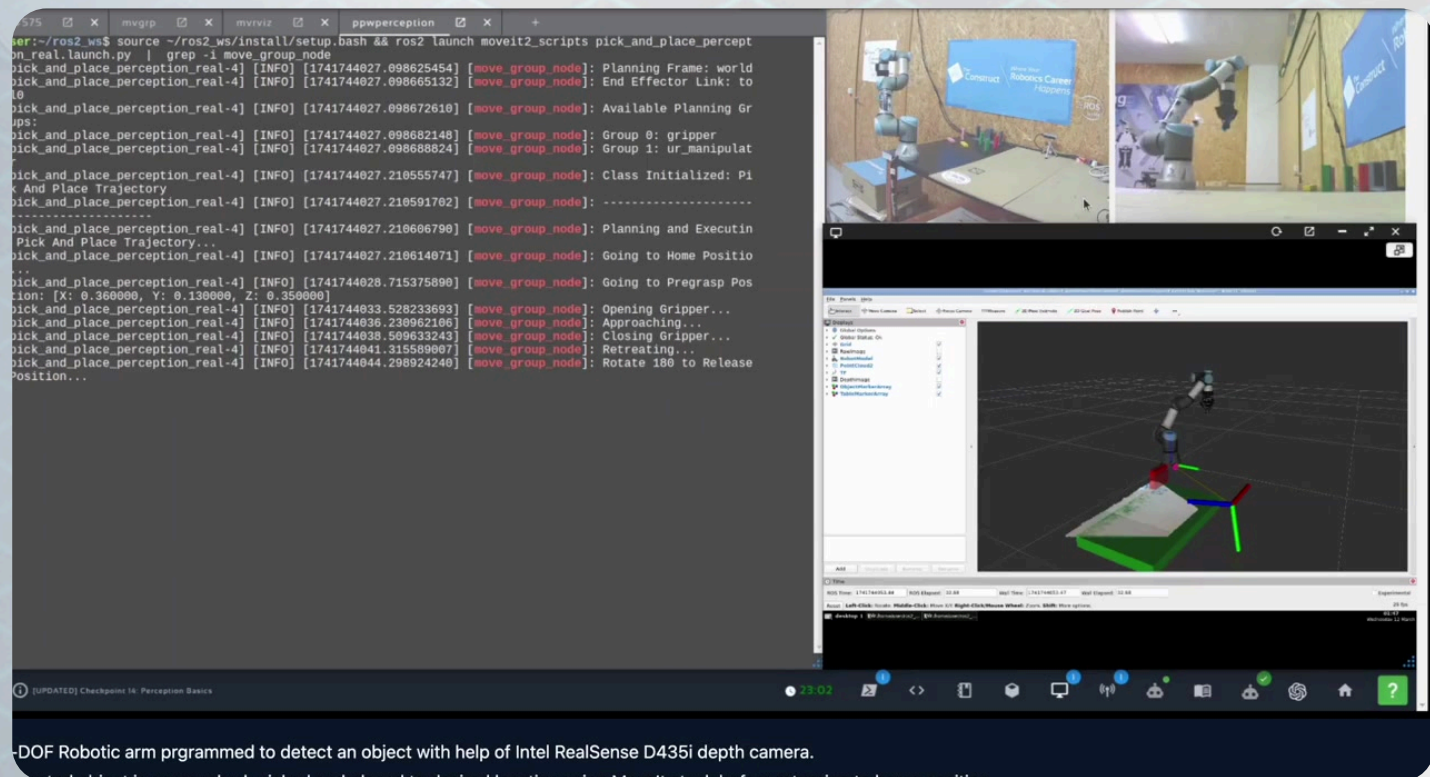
575 mvgrp mvrviz ppwperception +

ser:~/ros2_ws$ source ~/ros2_ws/install/setup.bash && ros2 launch moveit2_scripts pick_and_place_perception_real.launch.py | grep -i move_group_node
pick_and_place_perception_real-4] [INFO] [1741744027.098625454] [move_group_node]: Planning Frame: world
pick_and_place_perception_real-4] [INFO] [1741744027.098665132] [move_group_node]: End Effector Link: to
l0
pick_and_place_perception_real-4] [INFO] [1741744027.098672610] [move_group_node]: Available Planning Groups:
pick_and_place_perception_real-4] [INFO] [1741744027.098682148] [move_group_node]: Group 0: gripper
pick_and_place_perception_real-4] [INFO] [1741744027.098688824] [move_group_node]: Group 1: ur_manipulat
r
pick_and_place_perception_real-4] [INFO] [1741744027.210555747] [move_group_node]: Class Initialized: Pick And Place Trajectory
pick_and_place_perception_real-4] [INFO] [1741744027.210591702] [move_group_node]: ----------------------------------------
pick_and_place_perception_real-4] [INFO] [1741744027.210606790] [move_group_node]: Planning and Executing Pick And Place Trajectory...
pick_and_place_perception_real-4] [INFO] [1741744027.210614071] [move_group_node]: Going to Home Position...
pick_and_place_perception_real-4] [INFO] [1741744028.715375890] [move_group_node]: Going to Pregrasp Position: [X: 0.360000, Y: 0.130000, Z: 0.350000]
pick_and_place_perception_real-4] [INFO] [1741744033.528233693] [move_group_node]: Opening Gripper...
pick_and_place_perception_real-4] [INFO] [1741744036.230962106] [move_group_node]: Approaching...
pick_and_place_perception_real-4] [INFO] [1741744038.509633243] [move_group_node]: Closing Gripper...
pick_and_place_perception_real-4] [INFO] [1741744041.315589007] [move_group_node]: Retreating...
pick_and_place_perception_real-4] [INFO] [1741744044.298924240] [move_group_node]: Rotate 180 to Release Position...

The Construct Robotics Career Happens
ROS

Displays
Global Options
Global Status: Ok
Grid
RealImage
RobotModel
PointCloud2
TF
DepthImage
ObjectMarkerArray
TableMarkerArray

Add
Time
Reset Left-Click: Rotate. Middle-Click: Move X/Y. Right-Click/Mouse Wheel: Zoom. Shift: More options.

[UPDATED] Checkpoint 14: Perception Basics
23:02

-DOF Robotic arm prgrammed to detect an object with help of Intel RealSense D435i depth camera.